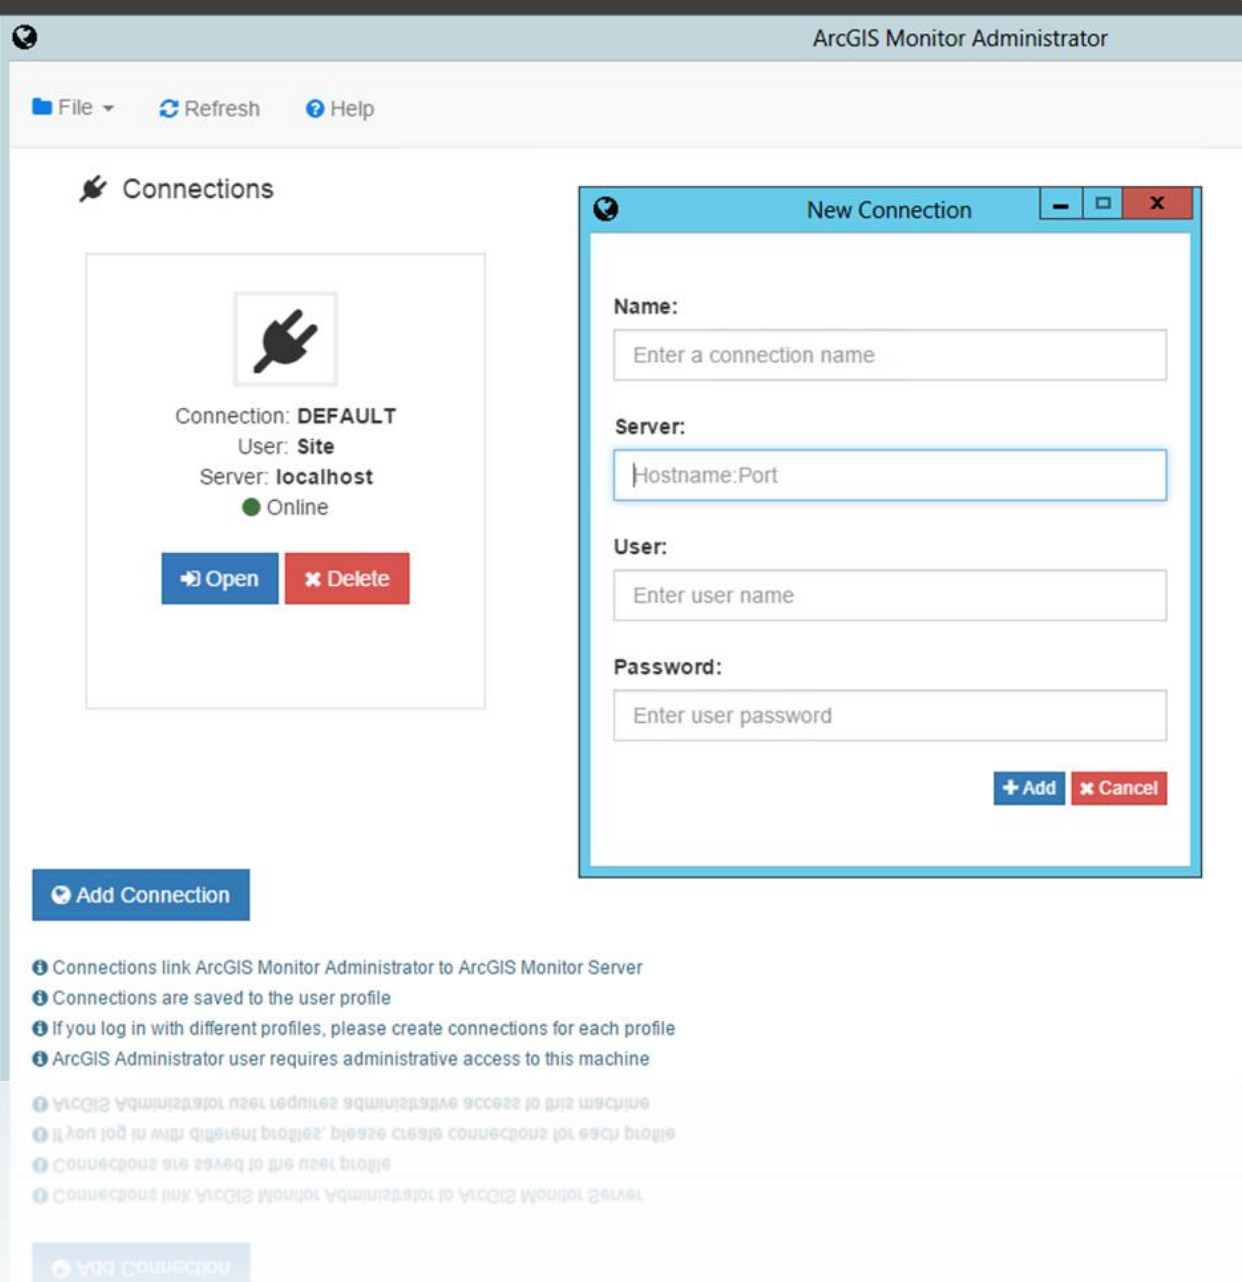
ArcGIS Monitor Administrator

File Refresh Help

Connections

Connection: DEFAULT
User: Site
Server: localhost
Online

Open Delete

Add Connection

Connections link ArcGIS Monitor Administrator to ArcGIS Monitor Server
Connections are saved to the user profile
If you log in with different profiles, please create connections for each profile
ArcGIS Administrator user requires administrative access to this machine

New Connection

Name:
Enter a connection name

Server:
Hostname:Port

User:
Enter user name

Password:
Enter user password

Add Cancel